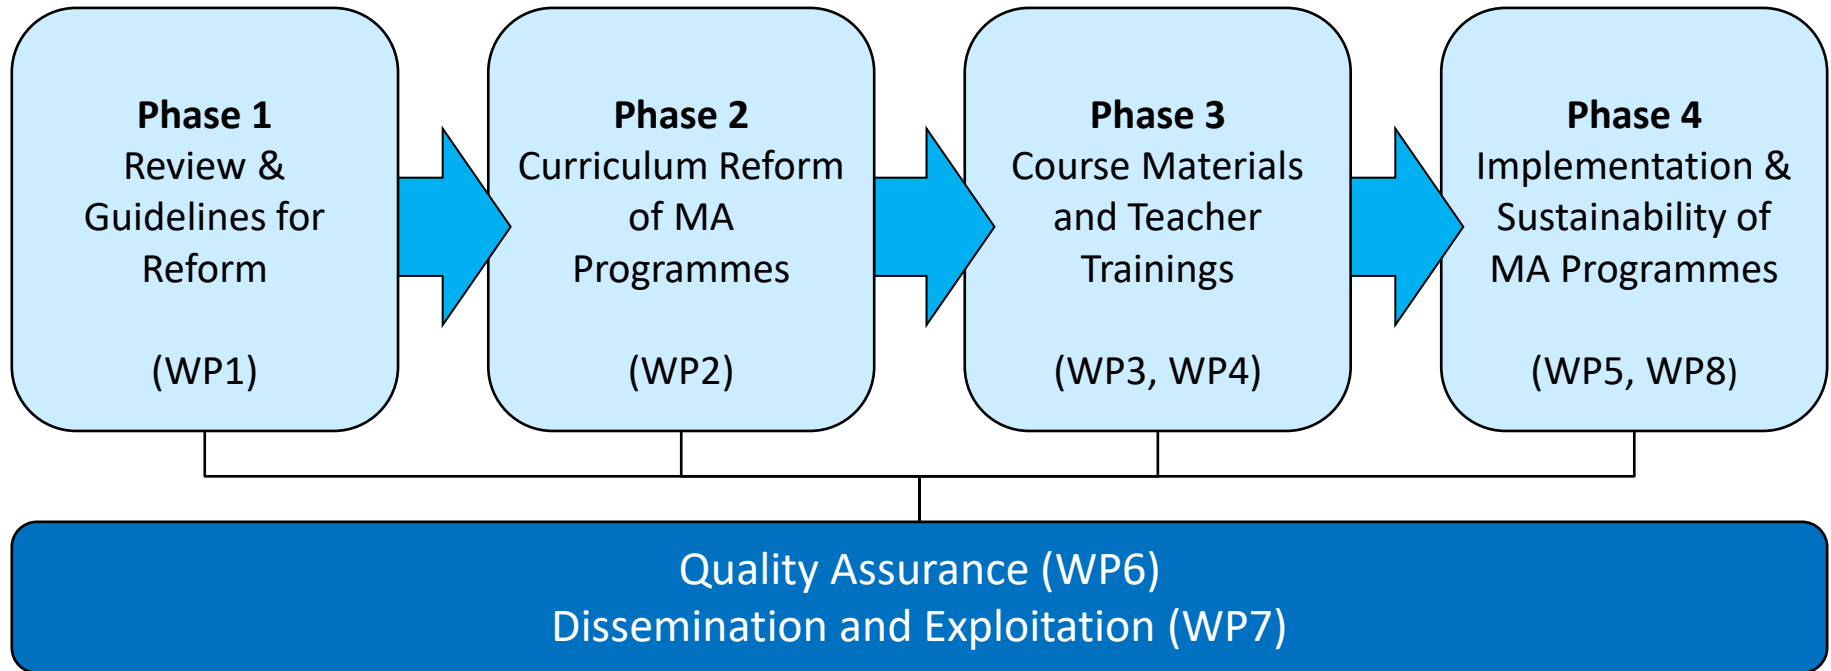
**Phase 1**
Review & Guidelines for Reform

(WP1)

**Phase 2**
Curriculum Reform of MA Programmes

(WP2)

**Phase 3**
Course Materials and Teacher Trainings

(WP3, WP4)

**Phase 4**
Implementation & Sustainability of MA Programmes

(WP5, WP8)

Quality Assurance (WP6)
Dissemination and Exploitation (WP7)